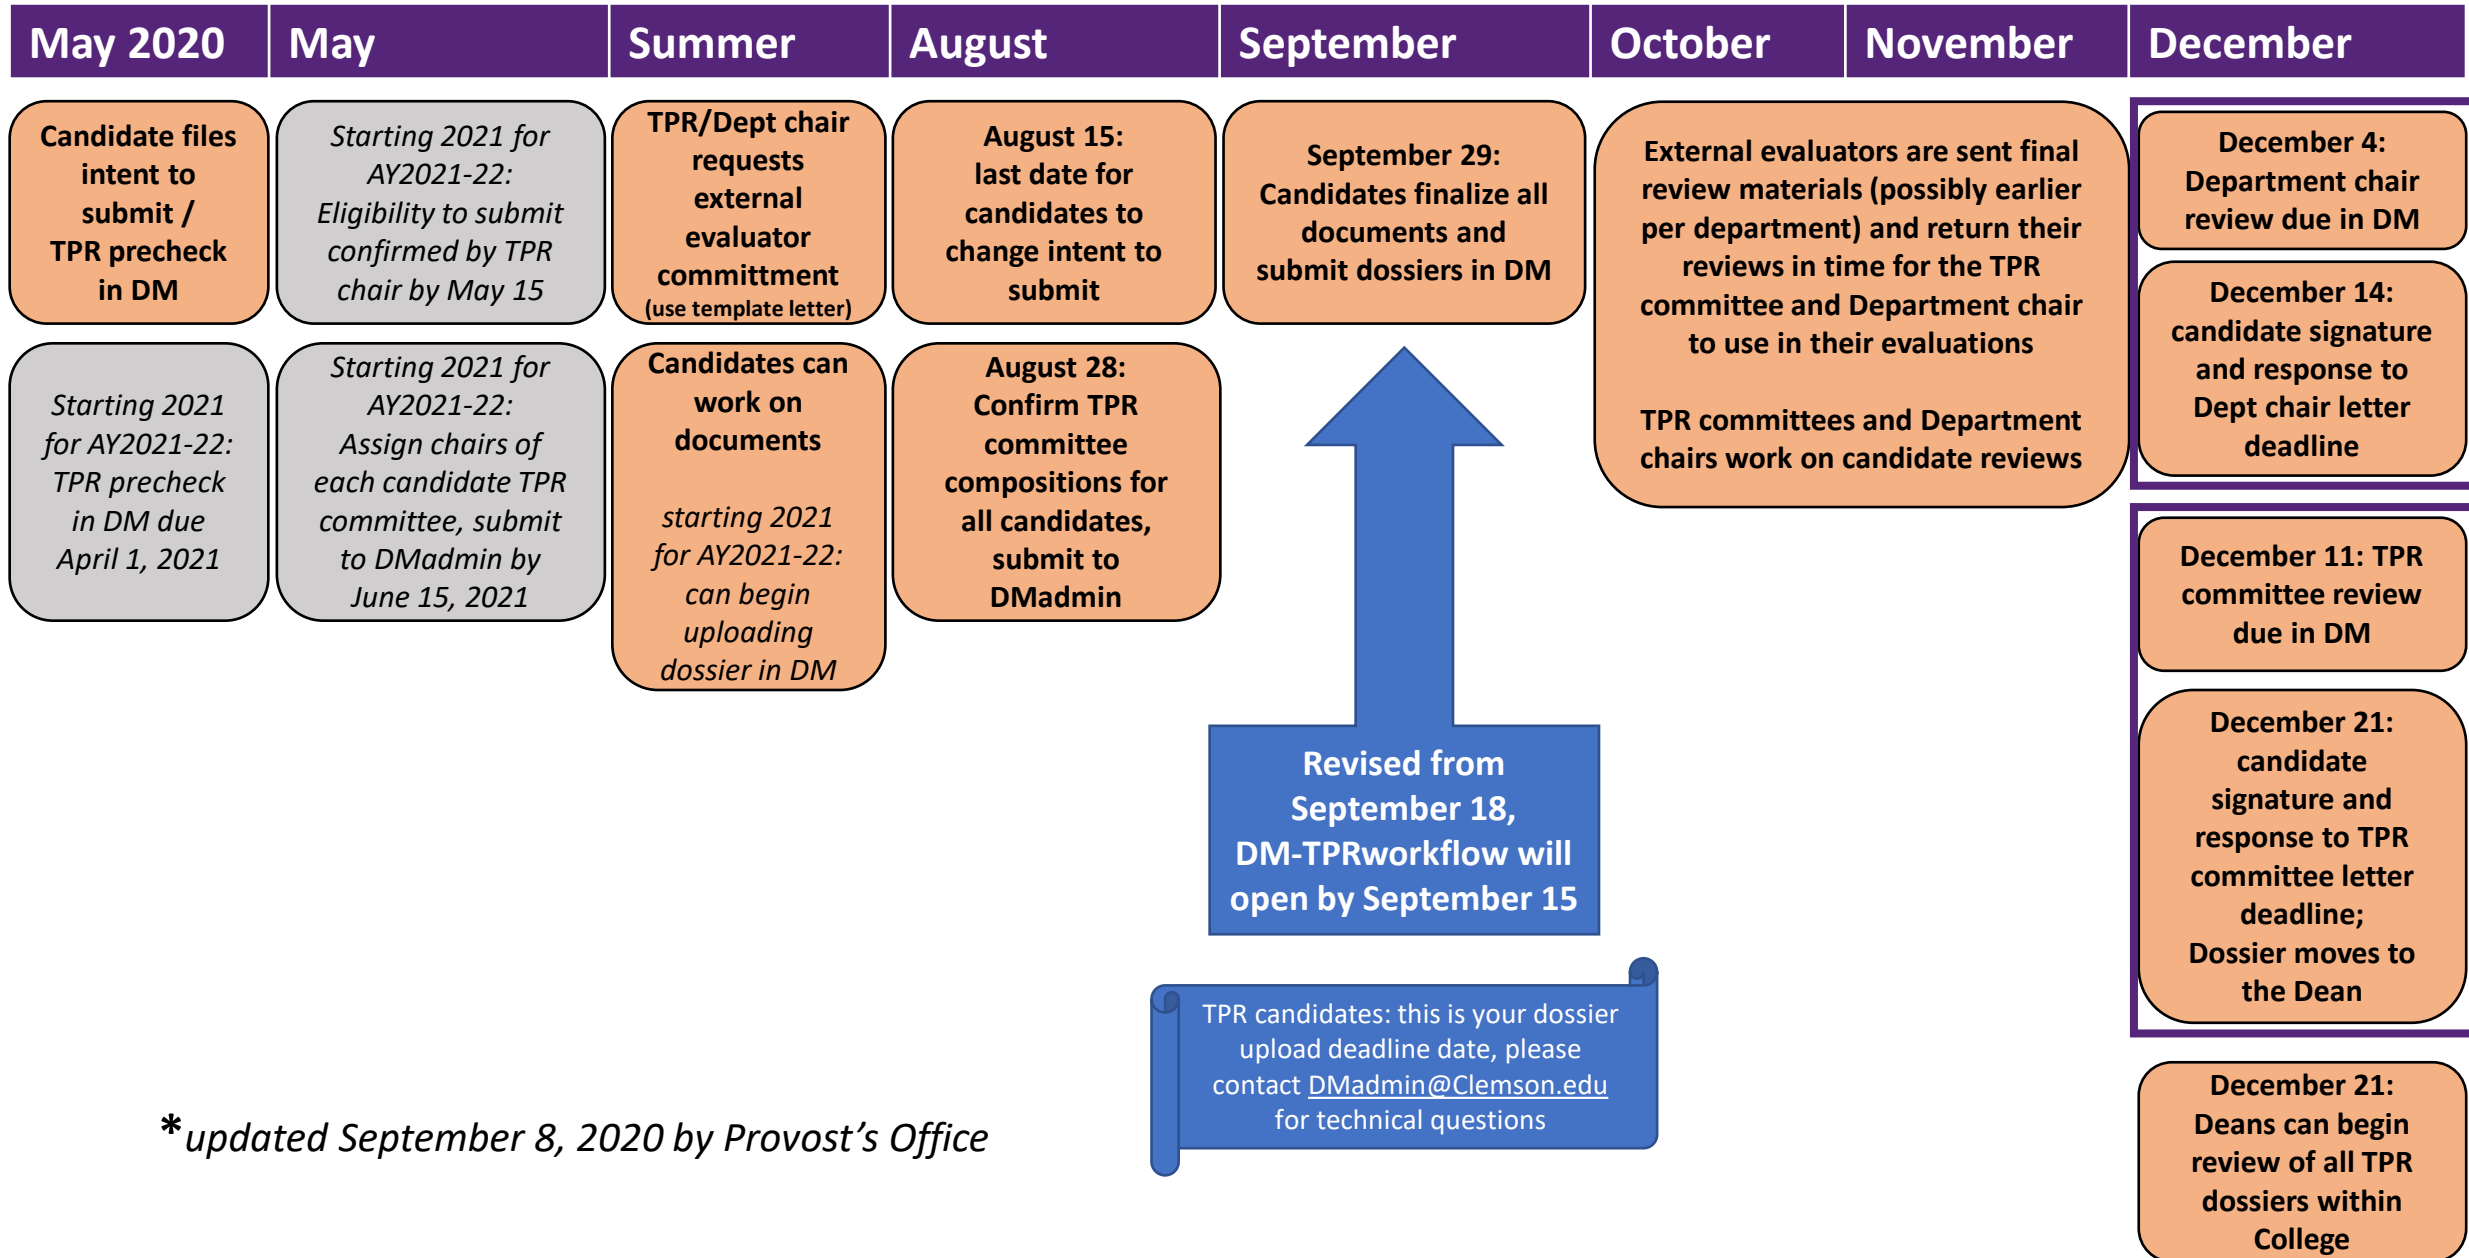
May 2020

May

Summer

August

September

October

November

December

Candidate files intent to submit / TPR precheck in DM

Starting 2021 for AY2021-22: TPR precheck in DM due April 1, 2021

Starting 2021 for AY2021-22: Eligibility to submit confirmed by TPR chair by May 15

Starting 2021 for AY2021-22: Assign chairs of each candidate TPR committee, submit to DMadmin by June 15, 2021

TPR/Dept chair requests external evaluator committment (use template letter)

Candidates can work on documents

starting 2021 for AY2021-22: can begin uploading dossier in DM

August 15: last date for candidates to change intent to submit

August 28: Confirm TPR committee compositions for all candidates, submit to DMadmin

September 29: Candidates finalize all documents and submit dossiers in DM

Revised from September 18, DM-TPRworkflow will open by September 15

TPR candidates: this is your dossier upload deadline date, please contact DMadmin@Clemson.edu for technical questions

External evaluators are sent final review materials (possibly earlier per department) and return their reviews in time for the TPR committee and Department chair to use in their evaluations

TPR committees and Department chairs work on candidate reviews

December 4: Department chair review due in DM

December 14: candidate signature and response to Dept chair letter deadline

December 11: TPR committee review due in DM

December 21: candidate signature and response to TPR committee letter deadline; Dossier moves to the Dean

December 21: Deans can begin review of all TPR dossiers within College

*updated September 8, 2020 by Provost's Office